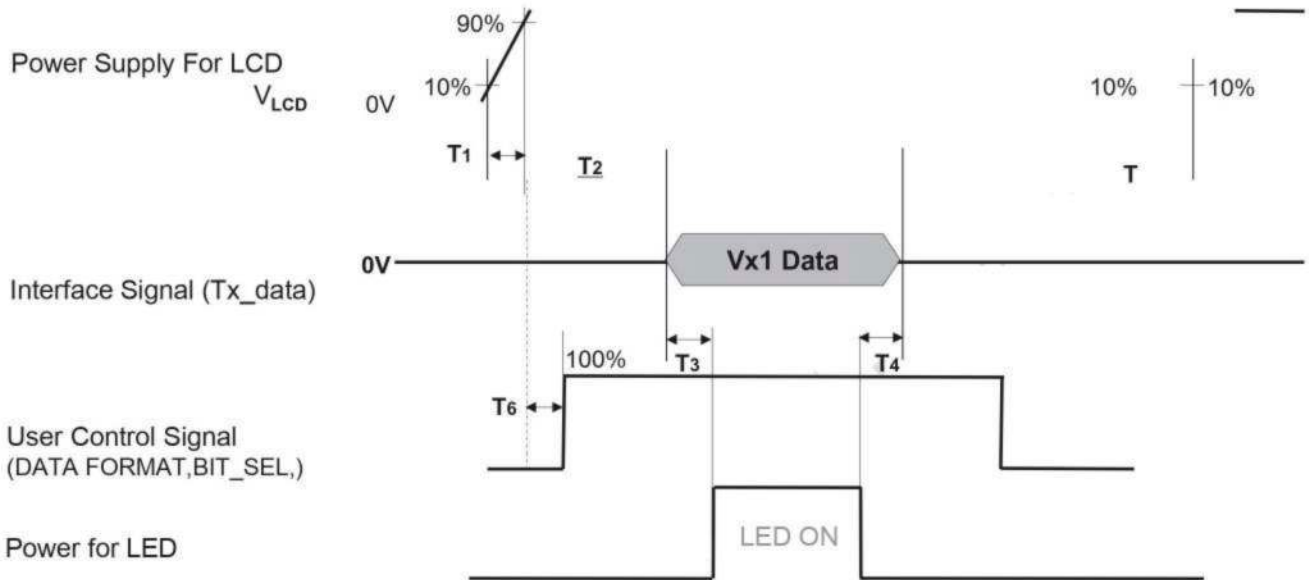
Power Supply For LCD
$V_{LCD}$

90%

10%

0V

$T_1$

$T_2$

10%

10%

T

0V

Vx1 Data

Interface Signal (Tx_data)

$T_3$

$T_4$

100%

$T_6$

User Control Signal
(DATA FORMAT,BIT_SEL,)

LED ON

Power for LED